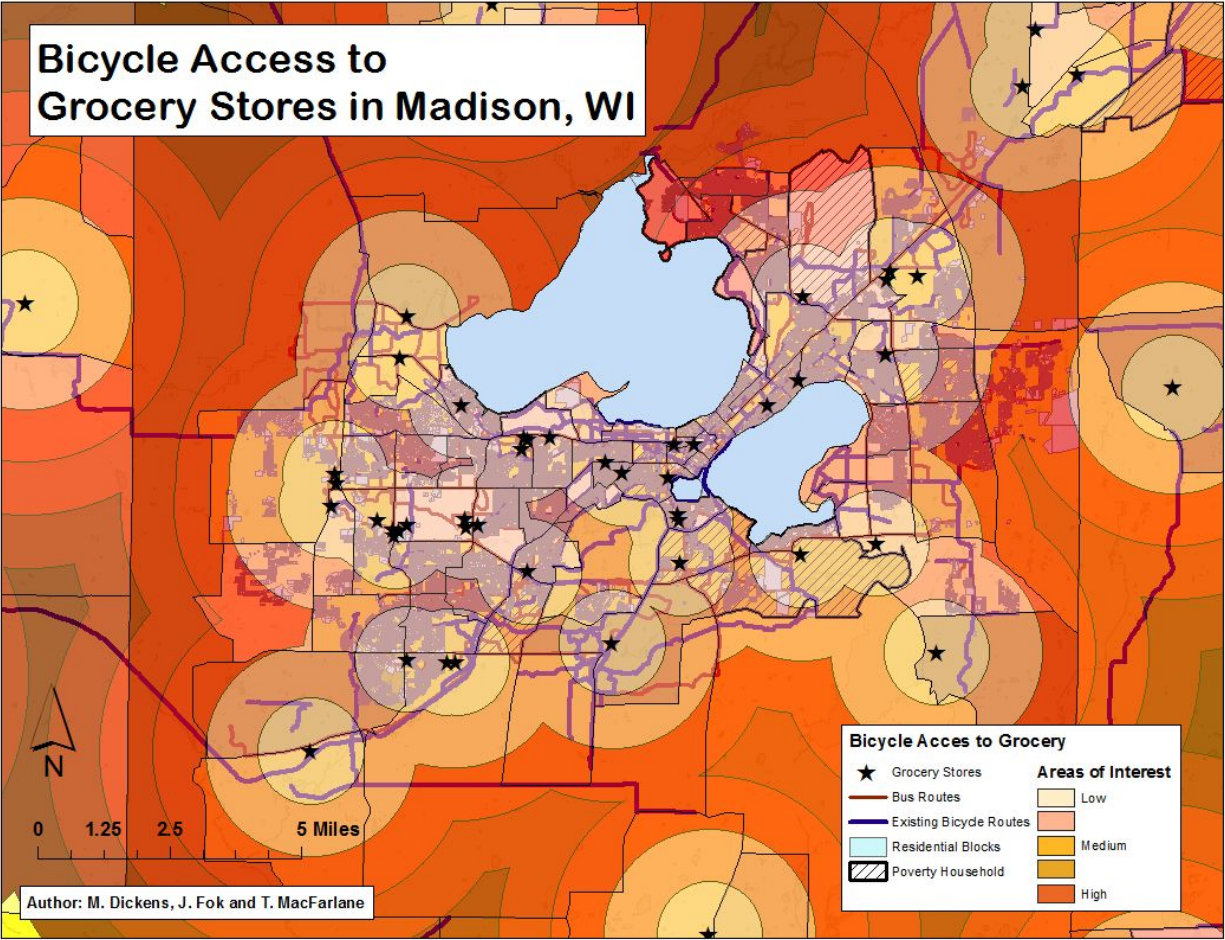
Bicycle Access to Grocery Stores in Madison, WI

N

0 1.25 2.5 5 Miles

Author: M. Dickens, J. Fok and T. MacFarlane

Bicycle Acces to Grocery

Grocery Stores

Bus Routes

Existing Bicycle Routes

Residential Blocks

Poverty Household

Areas of Interest

Low

Medium

High